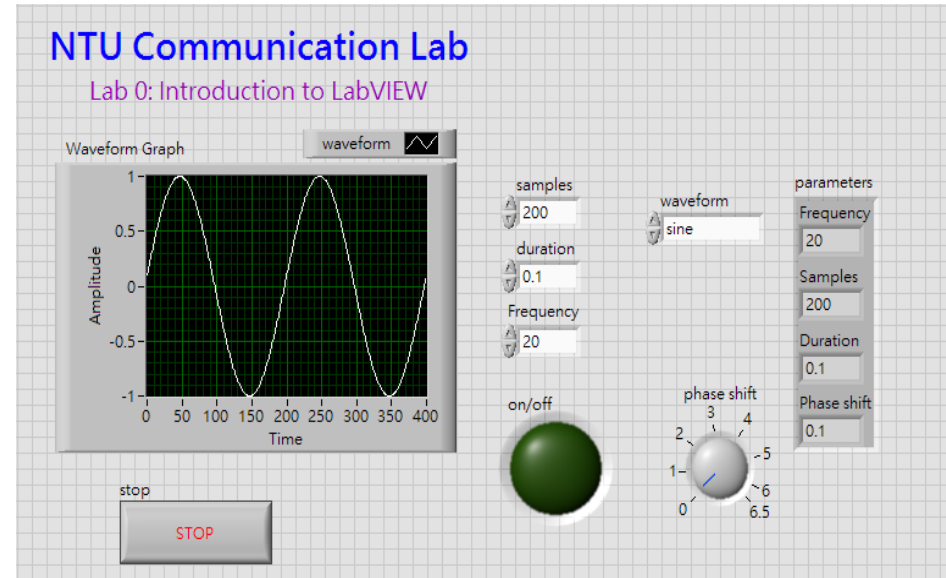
NTU Communication Lab
Lab 0: Introduction to LabVIEW

Waveform Graph
waveform
1
0.5
0
-0.5
-1
Amplitude
0 50 100 150 200 250 300 350 400
Time

samples
200
duration
0.1
Frequency
20

waveform
sine

parameters
Frequency
20
Samples
200
Duration
0.1
Phase shift
0.1

on/off

phase shift
3 4
2 5
1 6
0 6.5

stop
STOP